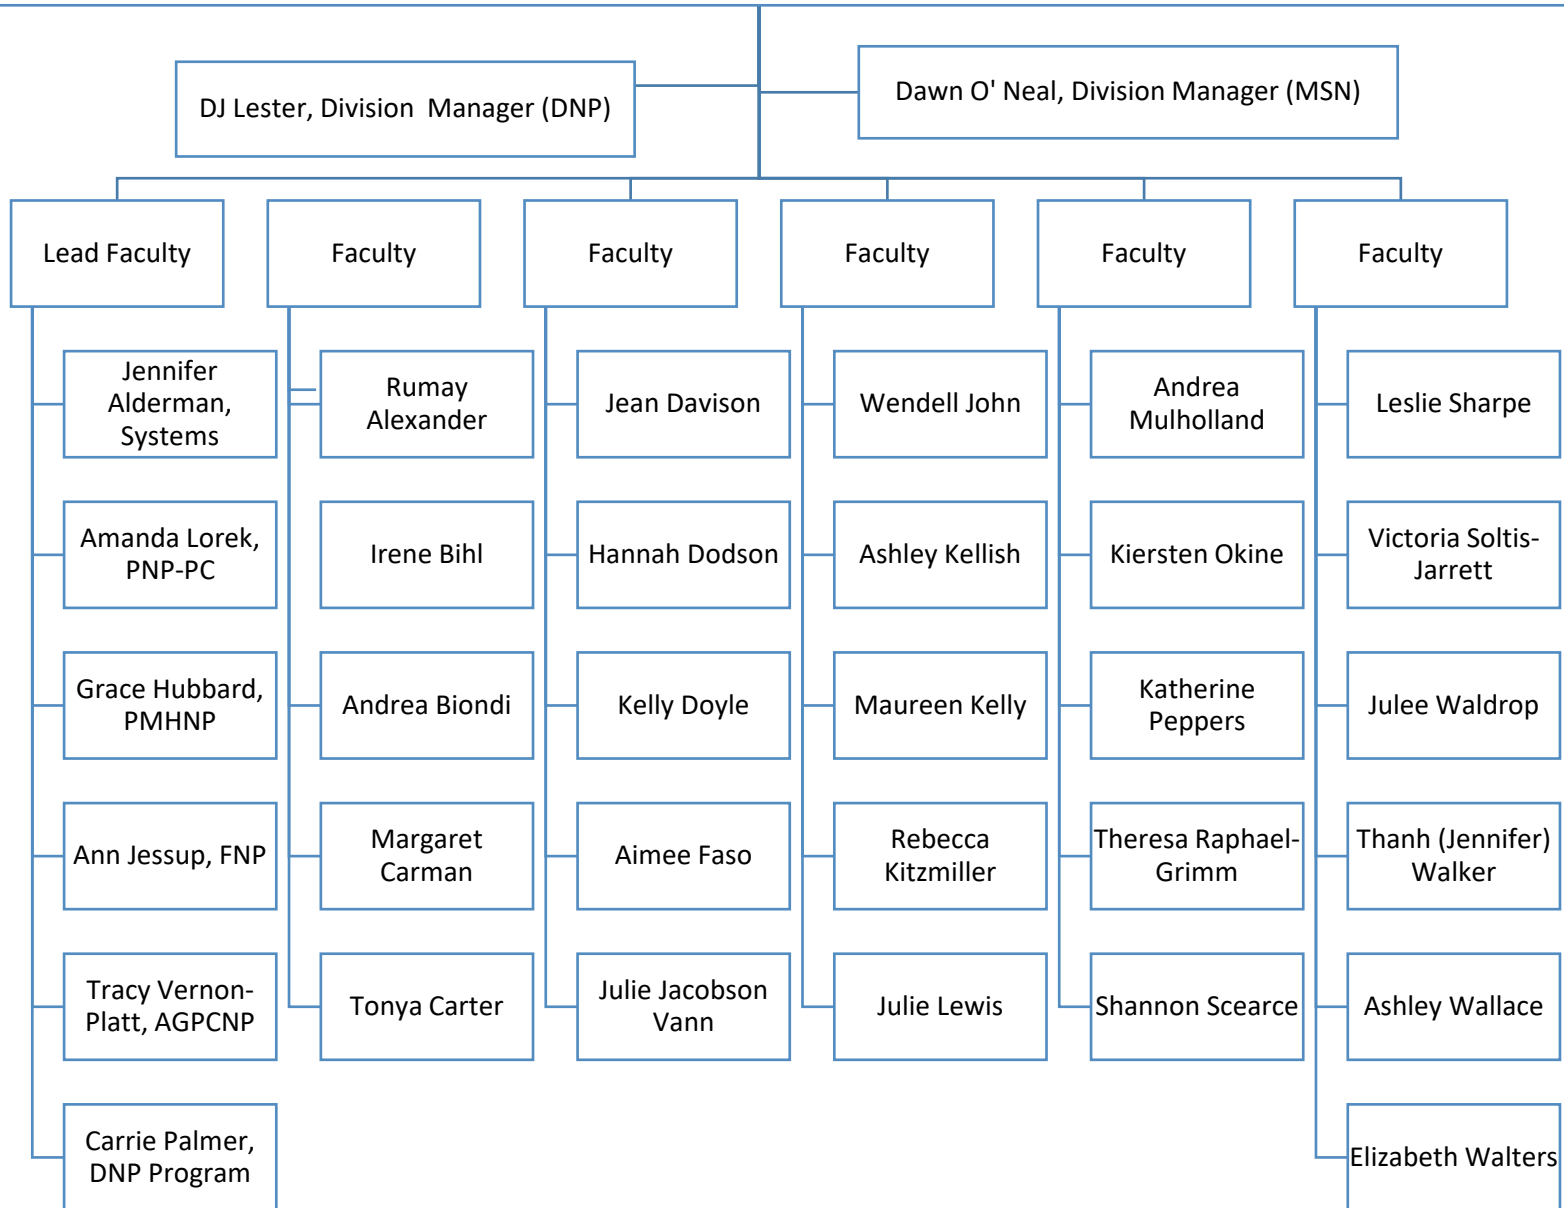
DJ Lester, Division Manager (DNP)

Dawn O' Neal, Division Manager (MSN)

Lead Faculty

Jennifer Alderman, Systems

Amanda Lorek, PNP-PC

Grace Hubbard, PMHNP

Ann Jessup, FNP

Tracy Vernon-Platt, AGPCNP

Carrie Palmer, DNP Program

Faculty

Rumay Alexander

Irene Bihl

Andrea Biondi

Margaret Carman

Tonya Carter

Faculty

Jean Davison

Hannah Dodson

Kelly Doyle

Aimee Faso

Julie Jacobson Vann

Faculty

Wendell John

Ashley Kellish

Maureen Kelly

Rebecca Kitzmiller

Julie Lewis

Faculty

Andrea Mulholland

Kiersten Okine

Katherine Peppers

Theresa Raphael-Grimm

Shannon Scearce

Faculty

Leslie Sharpe

Victoria Soltis-Jarrett

Julee Waldrop

Thanh (Jennifer) Walker

Ashley Wallace

Elizabeth Walters